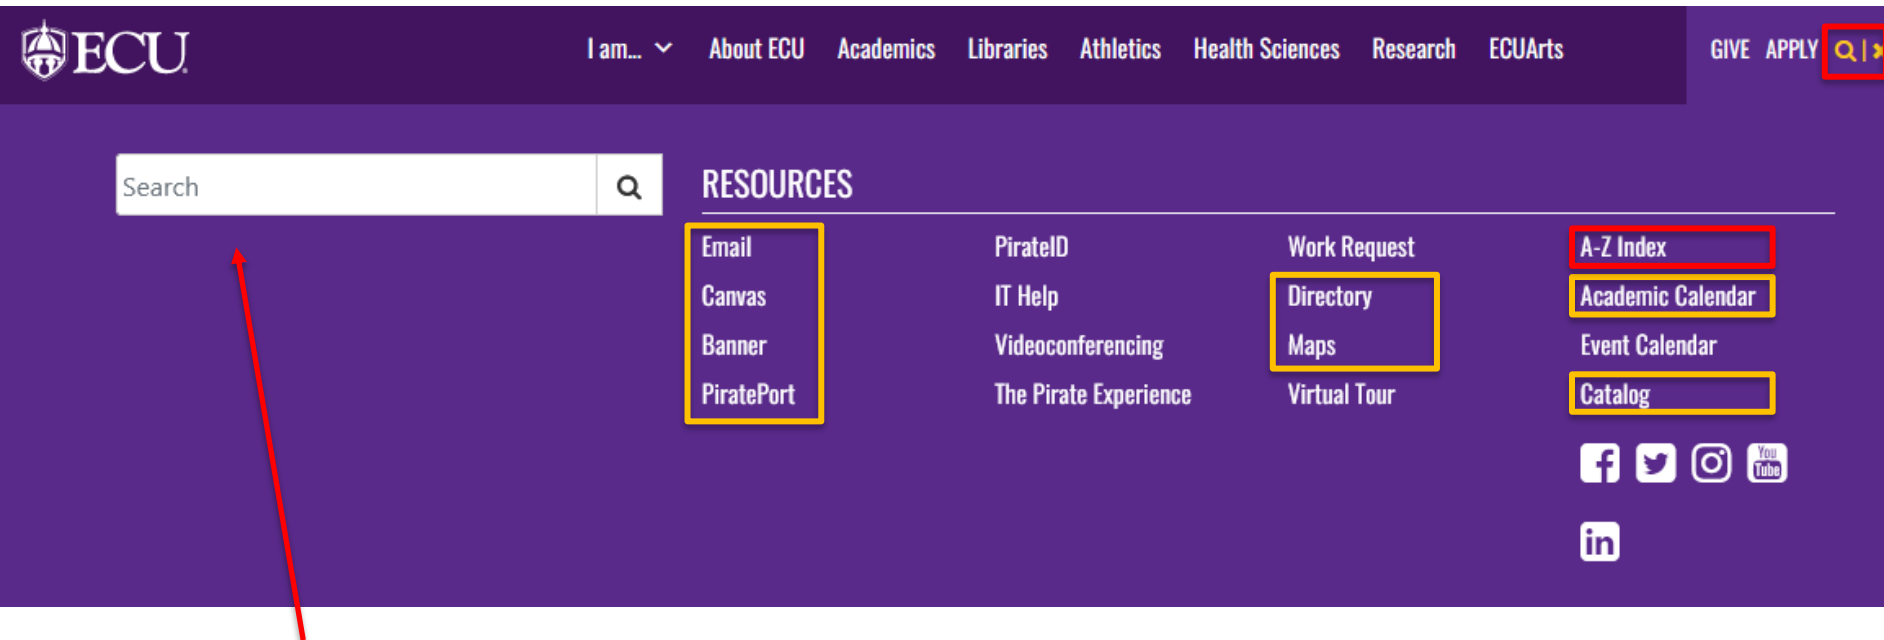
ECU

I am... About ECU Academics Libraries Athletics Health Sciences Research ECUArts

GIVE APPLY

Search

RESOURCES

Email
Canvas
Banner
PiratePort

PirateID
IT Help
Videoconferencing
The Pirate Experience

Work Request
Directory
Maps
Virtual Tour

A-Z Index
Academic Calendar
Event Calendar
Catalog

You Tube

in